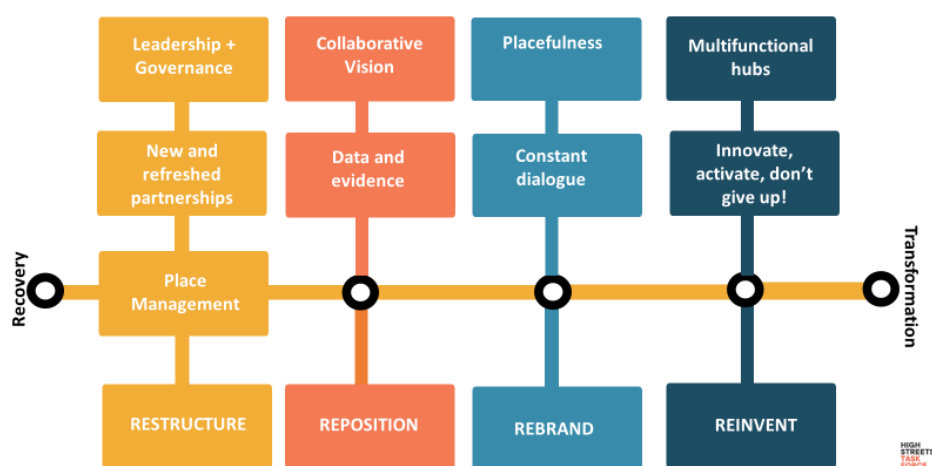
Leadership + Governance

New and refreshed partnerships

Place Management

RESTRUCTURE

Collaborative Vision

Data and evidence

REPOSITION

Placefulness

Constant dialogue

REBRAND

Multifunctional hubs

Innovate, activate, don't give up!

REINVENT

Recovery

Transformation

HIGH STREETS TASK FORCE